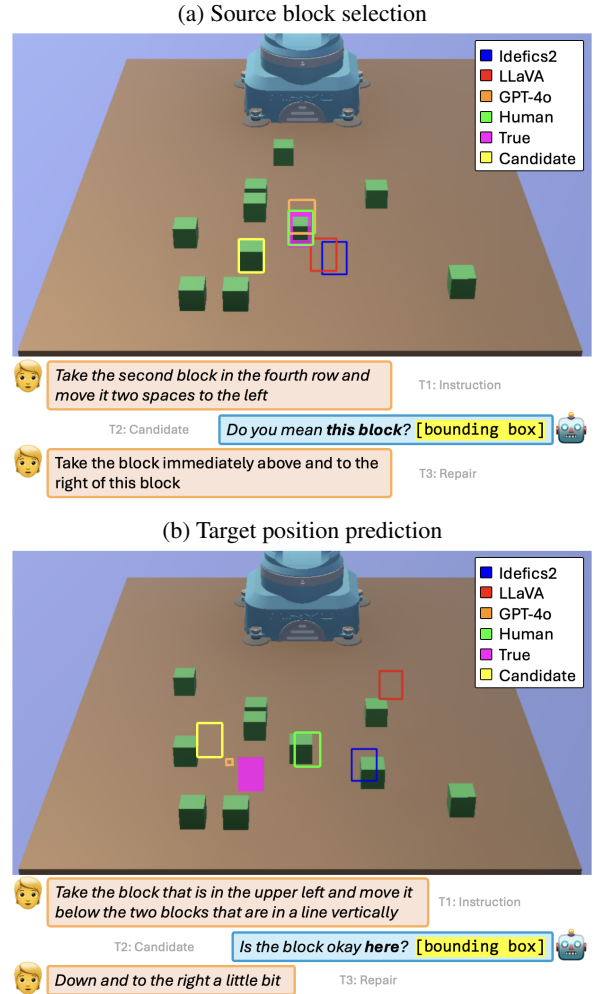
(a) Source block selection

Idefics2
LLaVA
GPT-4o
Human
True
Candidate

Take the second block in the fourth row and move it two spaces to the left

T1: Instruction

T2: Candidate

Do you mean **this block**? [bounding box]

Take the block immediately above and to the right of this block

T3: Repair

(b) Target position prediction

Idefics2
LLaVA
GPT-4o
Human
True
Candidate

Take the block that is in the upper left and move it below the two blocks that are in a line vertically

T1: Instruction

T2: Candidate

Is the block okay **here**? [bounding box]

Down and to the right a little bit

T3: Repair